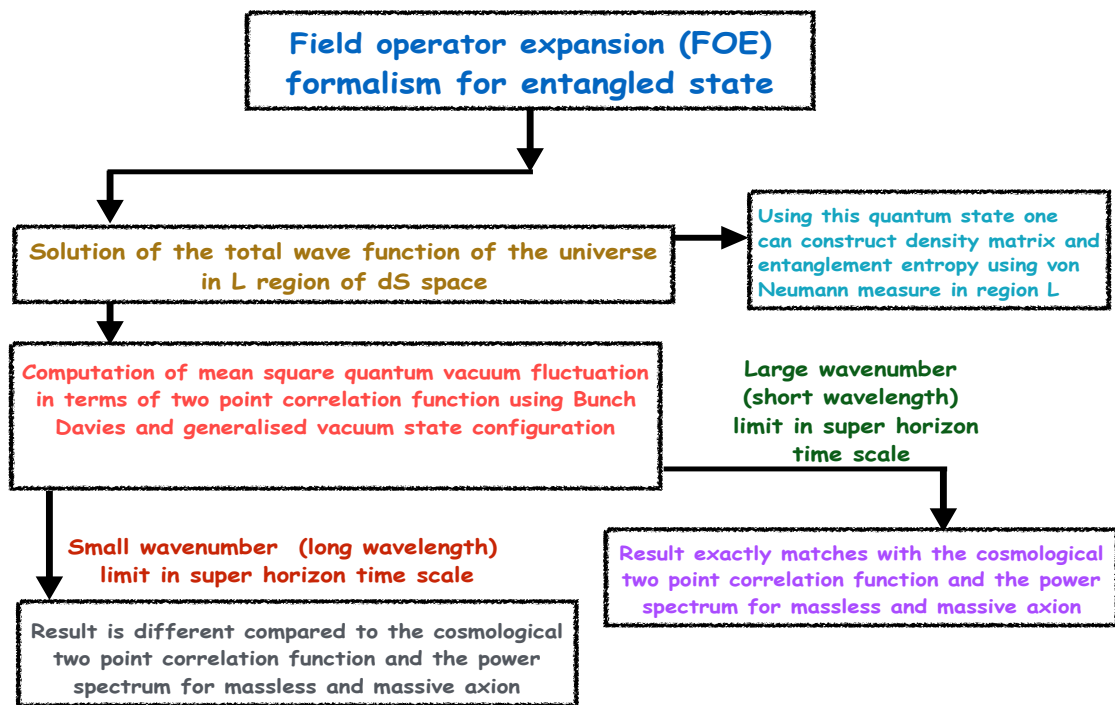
Field operator expansion (FOE) formalism for entangled state

Solution of the total wave function of the universe in L region of dS space

Using this quantum state one can construct density matrix and entanglement entropy using von Neumann measure in region L

Computation of mean square quantum vacuum fluctuation in terms of two point correlation function using Bunch Davies and generalised vacuum state configuration

Large wavenumber (short wavelength) limit in super horizon time scale

Small wavenumber (long wavelength) limit in super horizon time scale

Result exactly matches with the cosmological two point correlation function and the power spectrum for massless and massive axion

Result is different compared to the cosmological two point correlation function and the power spectrum for massless and massive axion